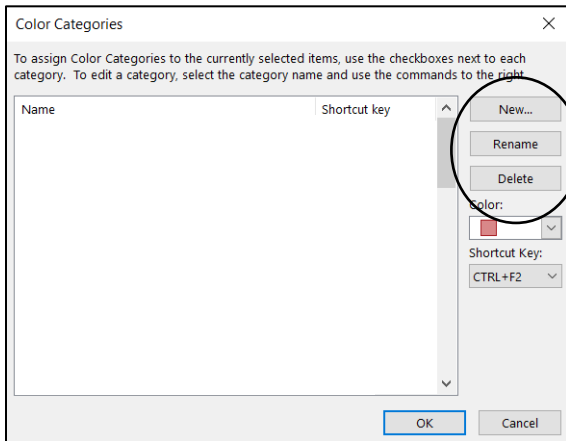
Color Categories

×

To assign Color Categories to the currently selected items, use the checkboxes next to each category. To edit a category, select the category name and use the commands to the right.

| Name | Shortcut key |
|---|---|

New...

Rename

Delete

Color:

Shortcut Key:

CTRL+F2

OK

Cancel